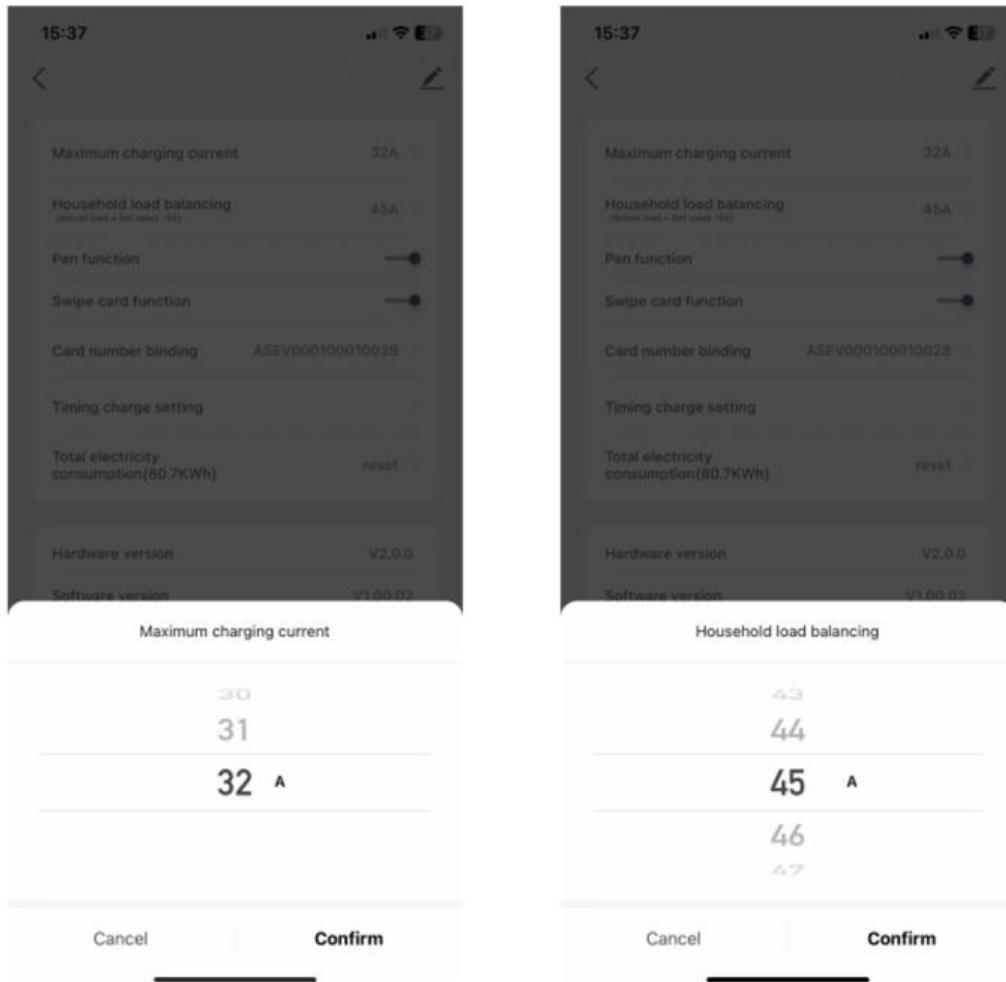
15:37

Maximum charging current 32A

Household load balancing 45A
(Actual load + Set value -5A)

Pen function

Swipe card function

Card number binding ASEV000100010028

Timing charge setting

Total electricity consumption(80.7KWh) reset

Hardware version V2.0.0

Software version V1.00.02

Maximum charging current

30
31
32 A

Cancel Confirm

15:37

Maximum charging current 32A

Household load balancing 45A
(Actual load + Set value -5A)

Pen function

Swipe card function

Card number binding ASEV000100010028

Timing charge setting

Total electricity consumption(80.7KWh) reset

Hardware version V2.0.0

Software version V1.00.02

Household load balancing

43
44
45 A
46
47

Cancel Confirm